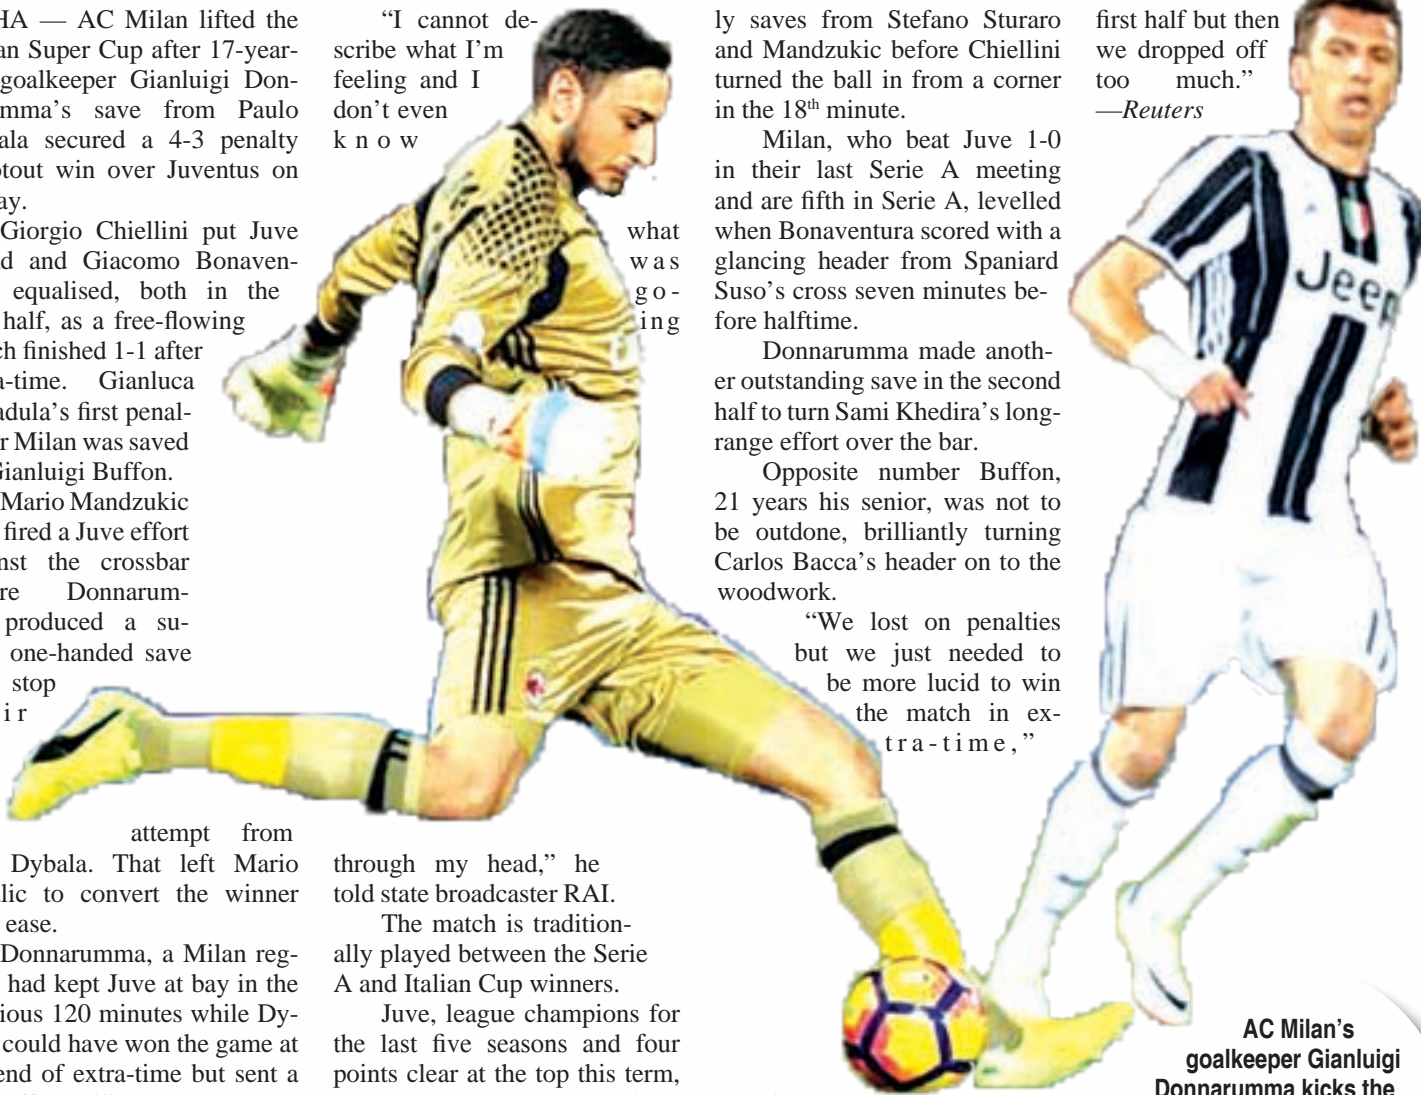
HA — AC Milan lifted the an Super Cup after 17-year-goalkeeper Gianluigi Donmma's save from Paulo ala secured a 4-3 penalty otout win over Juventus on ay.

Giorgio Chiellini put Juve d and Giacomo Bonaven- equalised, both in the half, as a free-flowing ch finished 1-1 after a-time. Gianluca adula's first penal- r Milan was saved Gianluigi Buffon.

Mario Mandzukic fired a Juve effort nst the crossbar re Donnarum- produced a su- one-handed save stop ir

attempt from Dybala. That left Mario lic to convert the winner ease.

Donnarumma, a Milan reg- had kept Juve at bay in the ious 120 minutes while Dy- could have won the game at end of extra-time but sent a

"I cannot describe what I'm feeling and I don't even know what was going through my head," he told state broadcaster RAI.

The match is traditionally played between the Serie A and Italian Cup winners.

Juve, league champions for the last five seasons and four points clear at the top this term,

ly saves from Stefano Sturaro and Mandzukic before Chiellini turned the ball in from a corner in the 18th minute.

Milan, who beat Juve 1-0 in their last Serie A meeting and are fifth in Serie A, levelled when Bonaventura scored with a glancing header from Spaniard Suso's cross seven minutes before halftime.

Donnarumma made another outstanding save in the second half to turn Sami Khedira's long-range effort over the bar.

Opposite number Buffon, 21 years his senior, was not to be outdone, brilliantly turning Carlos Bacca's header on to the woodwork.

"We lost on penalties but we just needed to be more lucid to win the match in extra-time,"

first half but then we dropped off too much."
—Reuters

AC Milan's goalkeeper Gianluigi Donnarumma kicks the